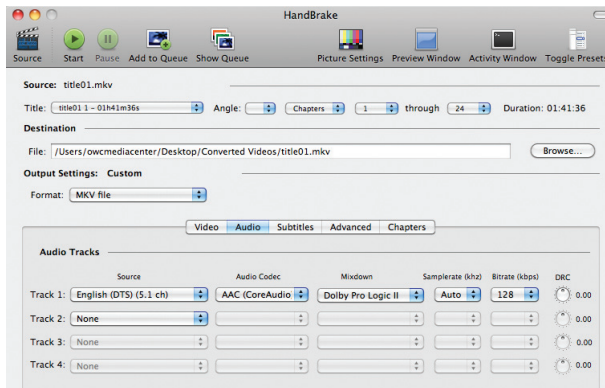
HandBrake

Source Start Pause Add to Queue Show Queue Picture Settings Preview Window Activity Window Toggle Presets

Source: title01.mkv

Title: title01 1 – 01h41m36s Angle: Chapters 1 through 24 Duration: 01:41:36

Destination

File: /Users/owcmediacenter/Desktop/Converted Videos/title01.mkv Browse...

Output Settings: Custom

Format: MKV file

Video Audio Subtitles Advanced Chapters

Audio Tracks

| | Source | Audio Codec | Mixdown | Samplerate (khz) | Bitrate (kbps) | DRC |
|---|---|---|---|---|---|---|
| Track 1: | English (DTS) (5.1 ch) | AAC (CoreAudio | Dolby Pro Logic II | Auto | 128 | 0.00 |
| Track 2: | None | | | | | 0.00 |
| Track 3: | None | | | | | 0.00 |
| Track 4: | None | | | | | 0.00 |